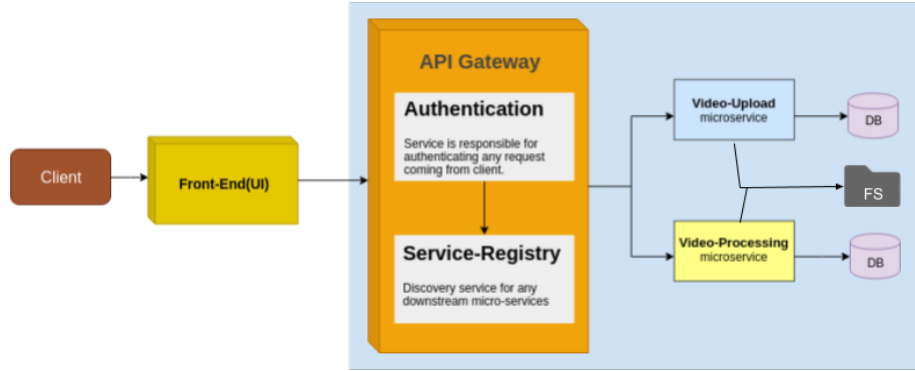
Client

Front-End(UI)

API Gateway

Authentication

Service is responsible for authenticating any request coming from client.

Service-Registry

Discovery service for any downstream micro-services

Video-Upload
microservice

Video-Processing
microservice

DB

FS

DB